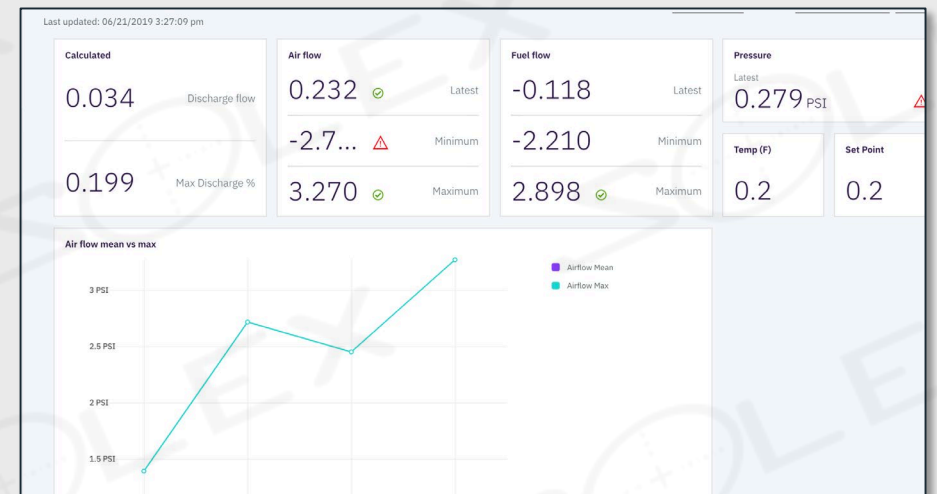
Last updated: 06/21/2019 3:27:09 pm

Calculated

0.034 Discharge flow

0.199 Max Discharge %

Air flow

0.232 Latest

-2.7... Minimum

3.270 Maximum

Fuel flow

-0.118 Latest

-2.210 Minimum

2.898 Maximum

Pressure

Latest

0.279 PSI

Temp (F)

0.2

Set Point

0.2

Air flow mean vs max

Airflow Mean

Airflow Max

3 PSI

2.5 PSI

2 PSI

1.5 PSI